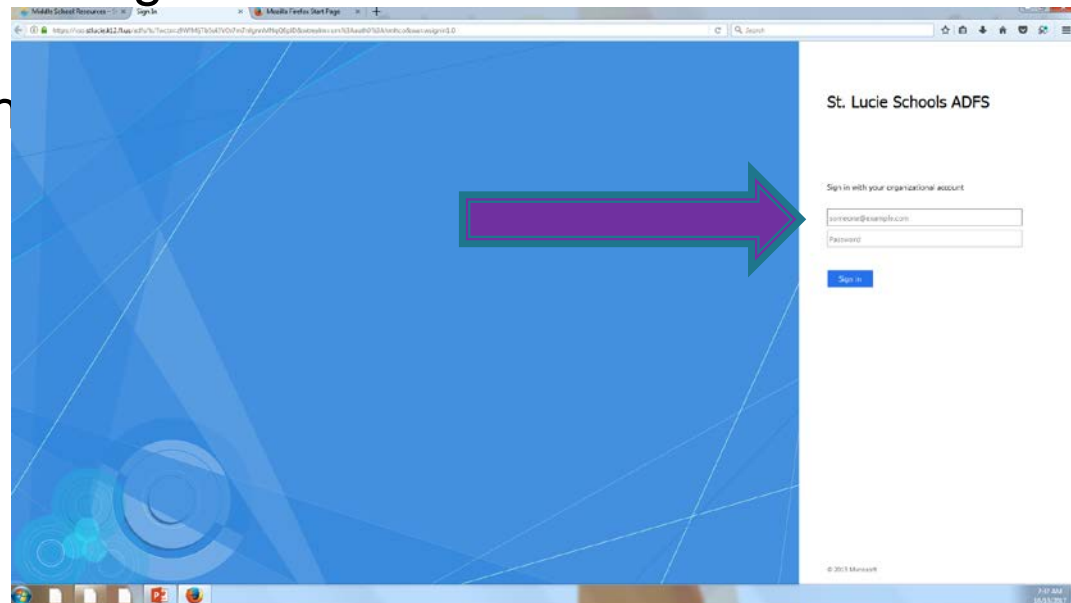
Middle School Resources – S | Sign In | Mozilla Firefox Start Page

https://sso.stlucie.k12.fl.us/adfs/ls/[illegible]

Search

St. Lucie Schools ADFS

Sign in with your organizational account

someone@example.com

Password

Sign in

© 2013 Microsoft

7:47 AM
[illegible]